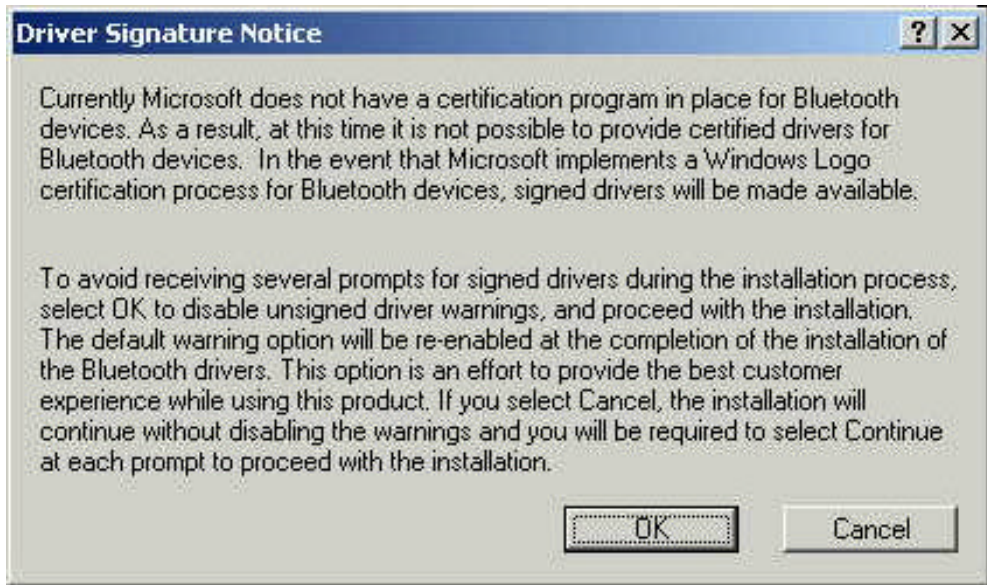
Driver Signature Notice

?

Currently Microsoft does not have a certification program in place for Bluetooth devices. As a result, at this time it is not possible to provide certified drivers for Bluetooth devices. In the event that Microsoft implements a Windows Logo certification process for Bluetooth devices, signed drivers will be made available.

To avoid receiving several prompts for signed drivers during the installation process, select OK to disable unsigned driver warnings, and proceed with the installation. The default warning option will be re-enabled at the completion of the installation of the Bluetooth drivers. This option is an effort to provide the best customer experience while using this product. If you select Cancel, the installation will continue without disabling the warnings and you will be required to select Continue at each prompt to proceed with the installation.

OK

Cancel